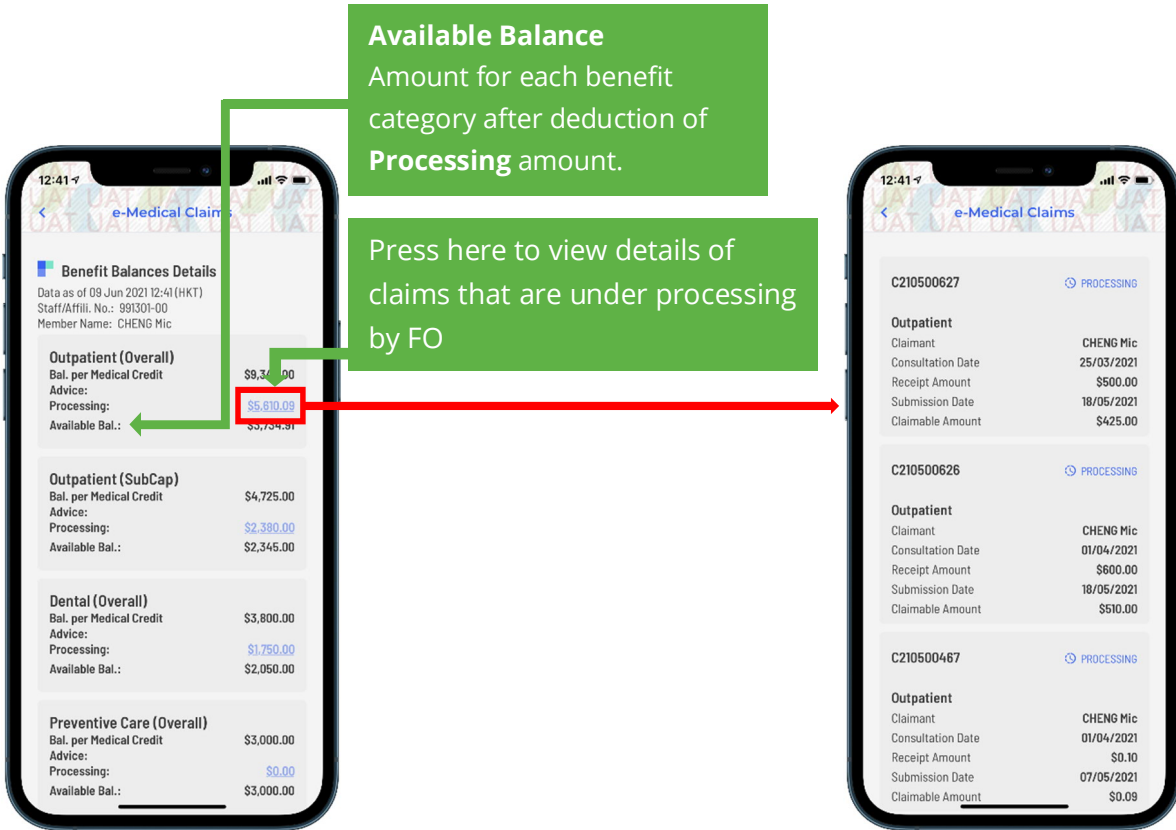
**Available Balance**
Amount for each benefit category after deduction of **Processing** amount.

Press here to view details of claims that are under processing by FO

12:41

e-Medical Claims

UAT UAT UAT UAT

Benefit Balances Details
Data as of 09 Jun 2021 12:41 (HKT)
Staff/Affili. No.: 991301-00
Member Name: CHENG Mic

Outpatient (Overall)
Bal. per Medical Credit Advice: $9,3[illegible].00
Processing: $5,610.09
Available Bal.: $3,734.91

Outpatient (SubCap)
Bal. per Medical Credit Advice: $4,725.00
Processing: $2,380.00
Available Bal.: $2,345.00

Dental (Overall)
Bal. per Medical Credit Advice: $3,800.00
Processing: $1,750.00
Available Bal.: $2,050.00

Preventive Care (Overall)
Bal. per Medical Credit Advice: $3,000.00
Processing: $0.00
Available Bal.: $3,000.00

12:41

e-Medical Claims

C210500627 PROCESSING
Outpatient
Claimant CHENG Mic
Consultation Date 25/03/2021
Receipt Amount $500.00
Submission Date 18/05/2021
Claimable Amount $425.00

C210500626 PROCESSING
Outpatient
Claimant CHENG Mic
Consultation Date 01/04/2021
Receipt Amount $600.00
Submission Date 18/05/2021
Claimable Amount $510.00

C210500467 PROCESSING
Outpatient
Claimant CHENG Mic
Consultation Date 01/04/2021
Receipt Amount $0.10
Submission Date 07/05/2021
Claimable Amount $0.09